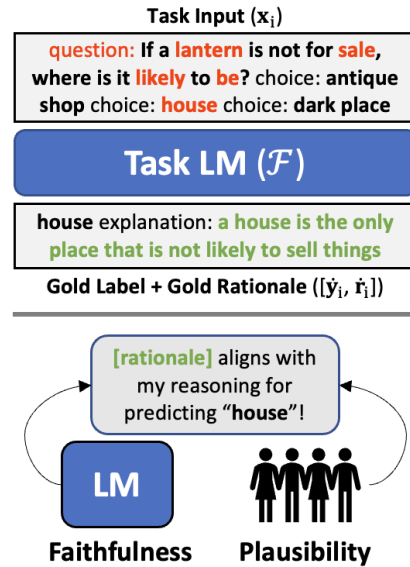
Task Input ($\mathbf{x}_i$)

question: If a lantern is not for sale, where is it likely to be? choice: antique shop choice: house choice: dark place

Task LM ($\mathcal{F}$)

house explanation: a house is the only place that is not likely to sell things

Gold Label + Gold Rationale ($[\dot{\mathbf{y}}_i, \dot{\mathbf{r}}_i]$)

[rationale] aligns with my reasoning for predicting "house"!

LM

Faithfulness

Plausibility